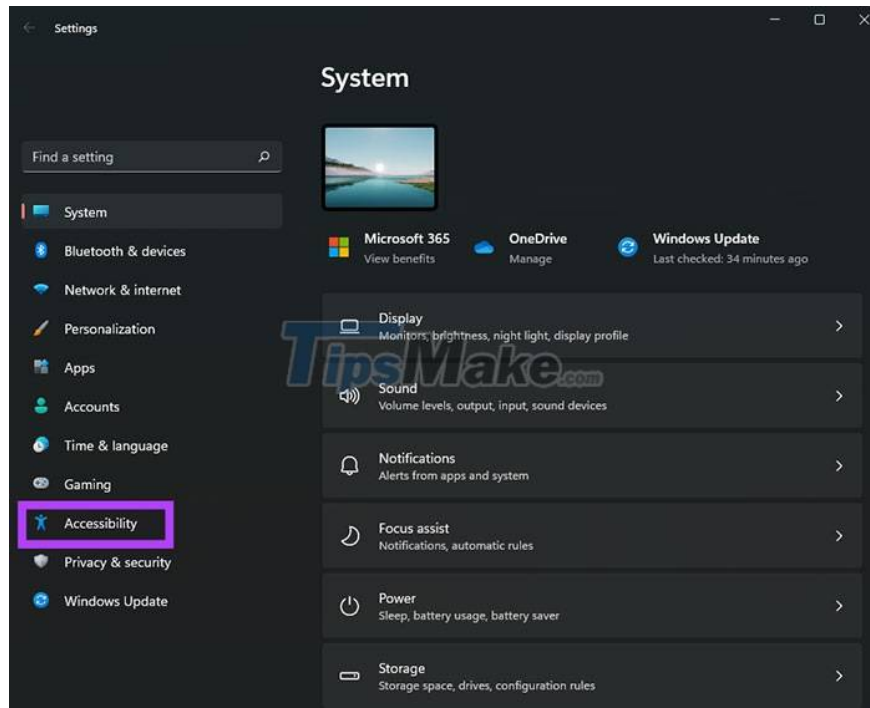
Settings

System

Find a setting

System
Bluetooth & devices
Network & internet
Personalization
Apps
Accounts
Time & language
Gaming
Accessibility
Privacy & security
Windows Update

Microsoft 365
View benefits

OneDrive
Manage

Windows Update
Last checked: 34 minutes ago

Display
Monitors, brightness, night light, display profile

Sound
Volume levels, output, input, sound devices

Notifications
Alerts from apps and system

Focus assist
Notifications, automatic rules

Power
Sleep, battery usage, battery saver

Storage
Storage space, drives, configuration rules

TipsMake.com